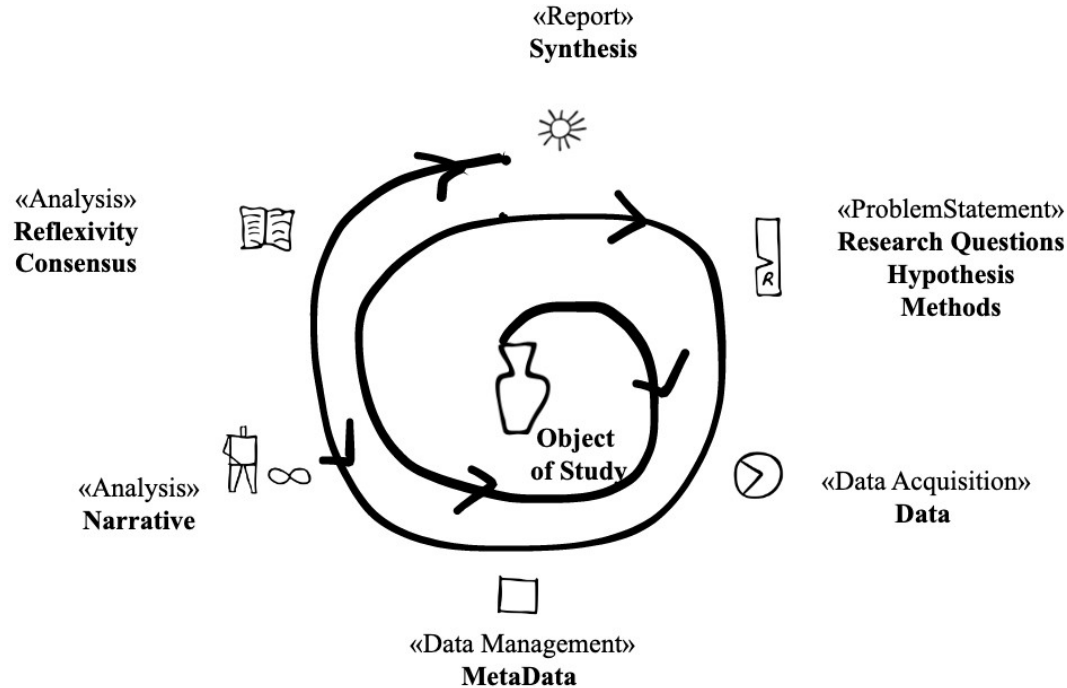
«Report»
**Synthesis**

«Analysis»
**Reflexivity**
**Consensus**

«ProblemStatement»
**Research Questions**
**Hypothesis**
**Methods**

R

**Object of Study**

«Analysis»
**Narrative**

«Data Acquisition»
**Data**

«Data Management»
**MetaData**